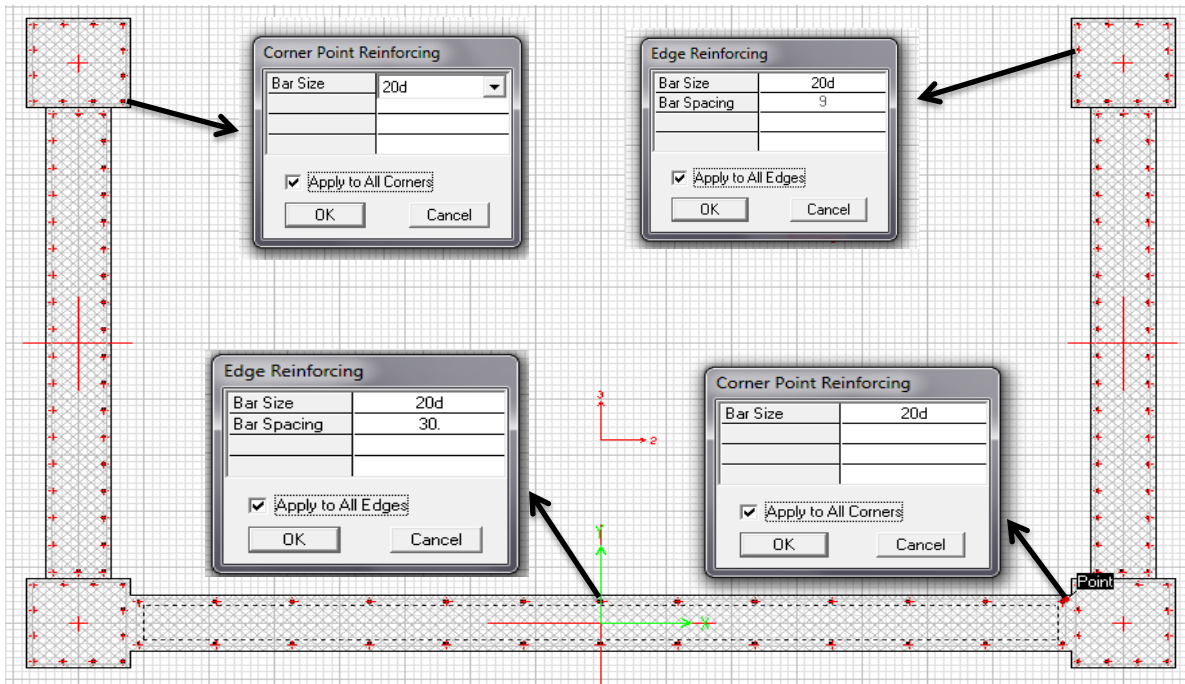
Corner Point Reinforcing

| Bar Size | 20d |
|---|---|
| | |
| | |

Apply to All Corners

OK Cancel

Edge Reinforcing

| Bar Size | 20d |
|---|---|
| Bar Spacing | 9 |
| | |

Apply to All Edges

OK Cancel

Edge Reinforcing

| Bar Size | 20d |
|---|---|
| Bar Spacing | 30. |
| | |

Apply to All Edges

OK Cancel

3

2

Corner Point Reinforcing

| Bar Size | 20d |
|---|---|
| | |
| | |

Apply to All Corners

OK Cancel

Y

X

Point